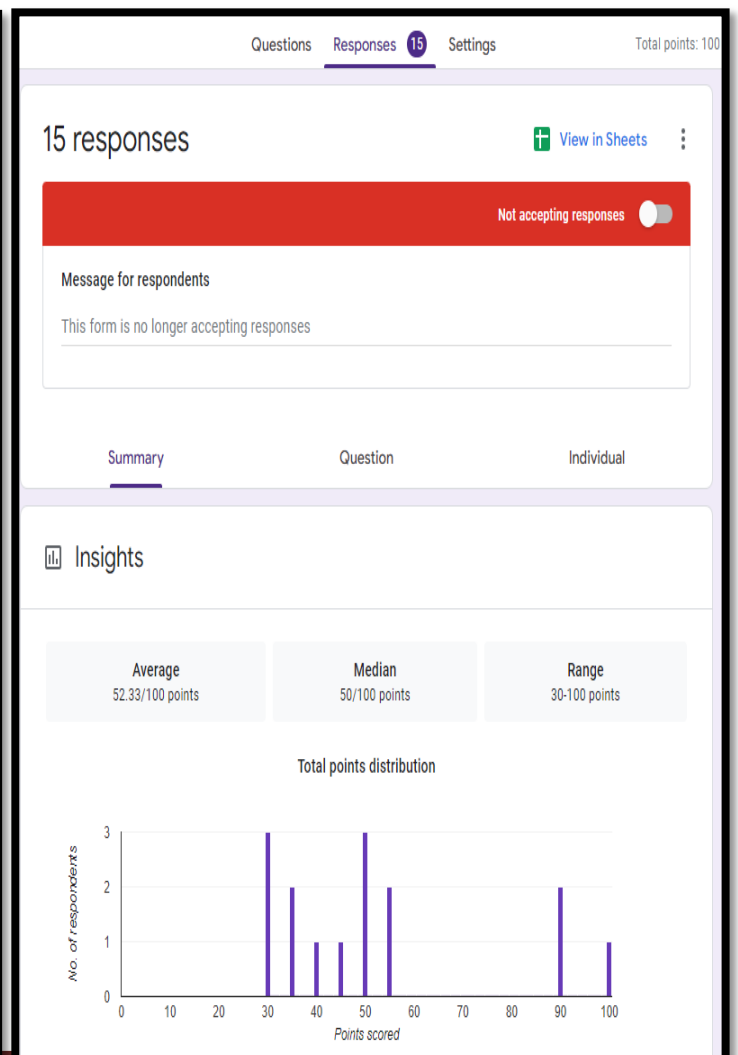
Questions Responses 15 Settings Total points: 100

15 responses

View in Sheets

Not accepting responses

Message for respondents

This form is no longer accepting responses

Summary Question Individual

Insights

Average
52.33/100 points

Median
50/100 points

Range
30-100 points

Total points distribution

No. of respondents

3
2
1
0

0 10 20 30 40 50 60 70 80 90 100

Points scored